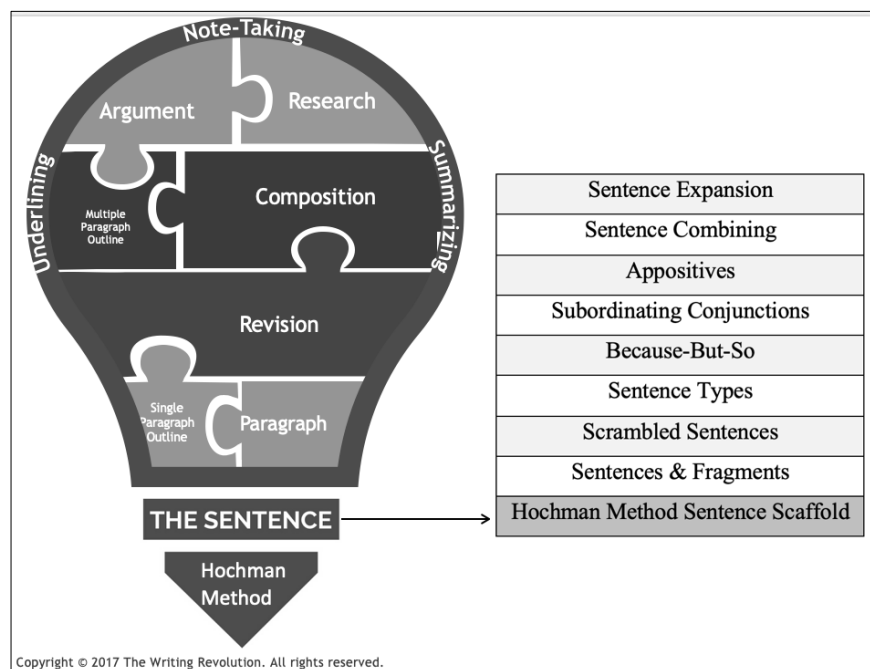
Note-Taking

Argument

Research

Underlining

Summarizing

Multiple Paragraph Outline

Composition

Revision

Single Paragraph Outline

Paragraph

THE SENTENCE

Hochman Method

| Sentence Expansion |
|---|
| Sentence Combining |
| Appositives |
| Subordinating Conjunctions |
| Because-But-So |
| Sentence Types |
| Scrambled Sentences |
| Sentences & Fragments |
| Hochman Method Sentence Scaffold |

Copyright © 2017 The Writing Revolution. All rights reserved.